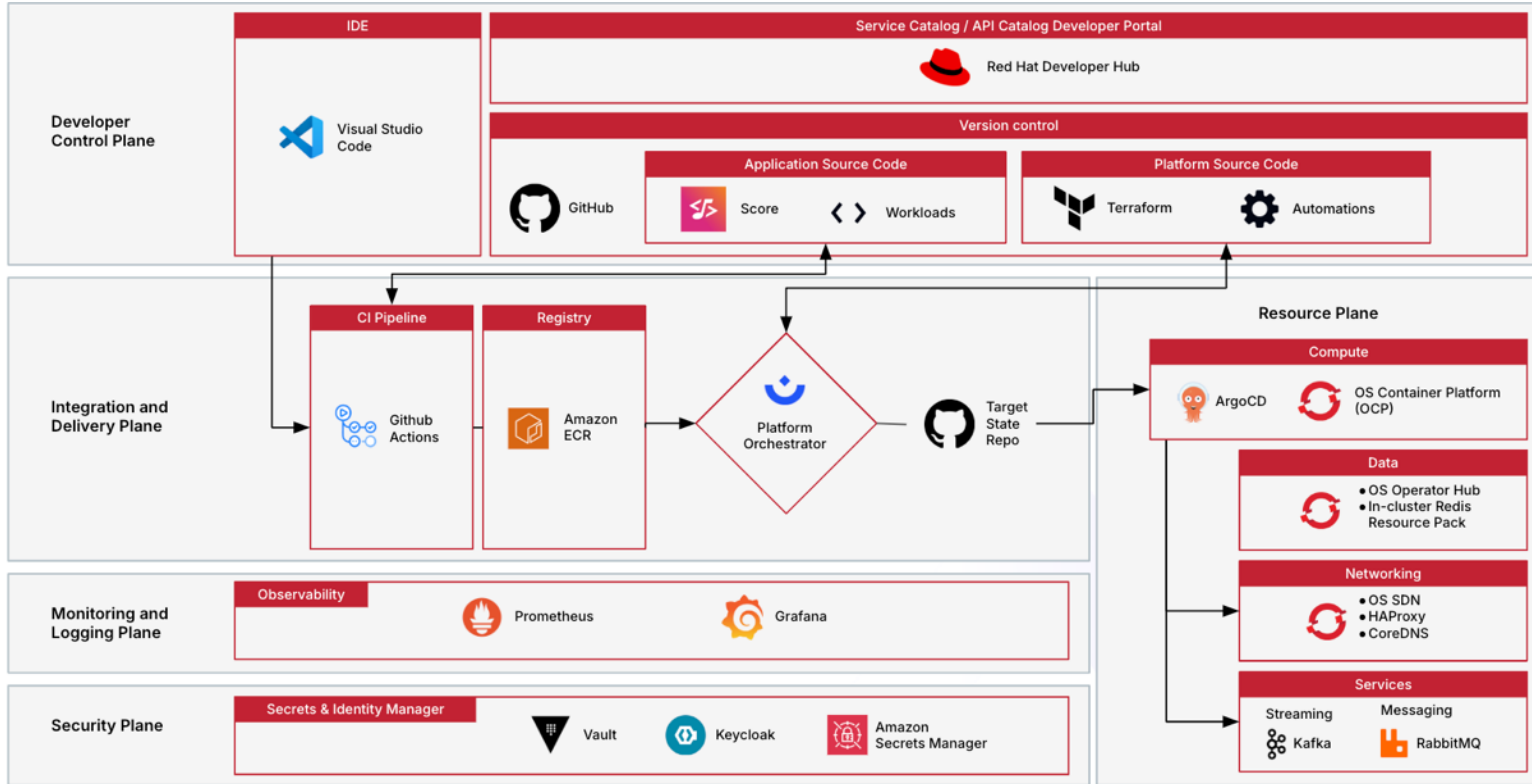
Developer Control Plane

IDE

Visual Studio Code

Service Catalog / API Catalog Developer Portal

Red Hat Developer Hub

Version control

GitHub

Application Source Code

Score

Workloads

Platform Source Code

Terraform

Automations

Integration and Delivery Plane

CI Pipeline

Github Actions

Registry

Amazon ECR

Platform Orchestrator

Target State Repo

Resource Plane

Compute

ArgoCD

OS Container Platform (OCP)

Data

• OS Operator Hub
• In-cluster Redis Resource Pack

Networking

• OS SDN
• HAProxy
• CoreDNS

Services

Streaming

Kafka

Messaging

RabbitMQ

Monitoring and Logging Plane

Observability

Prometheus

Grafana

Security Plane

Secrets & Identity Manager

Vault

Keycloak

Amazon Secrets Manager